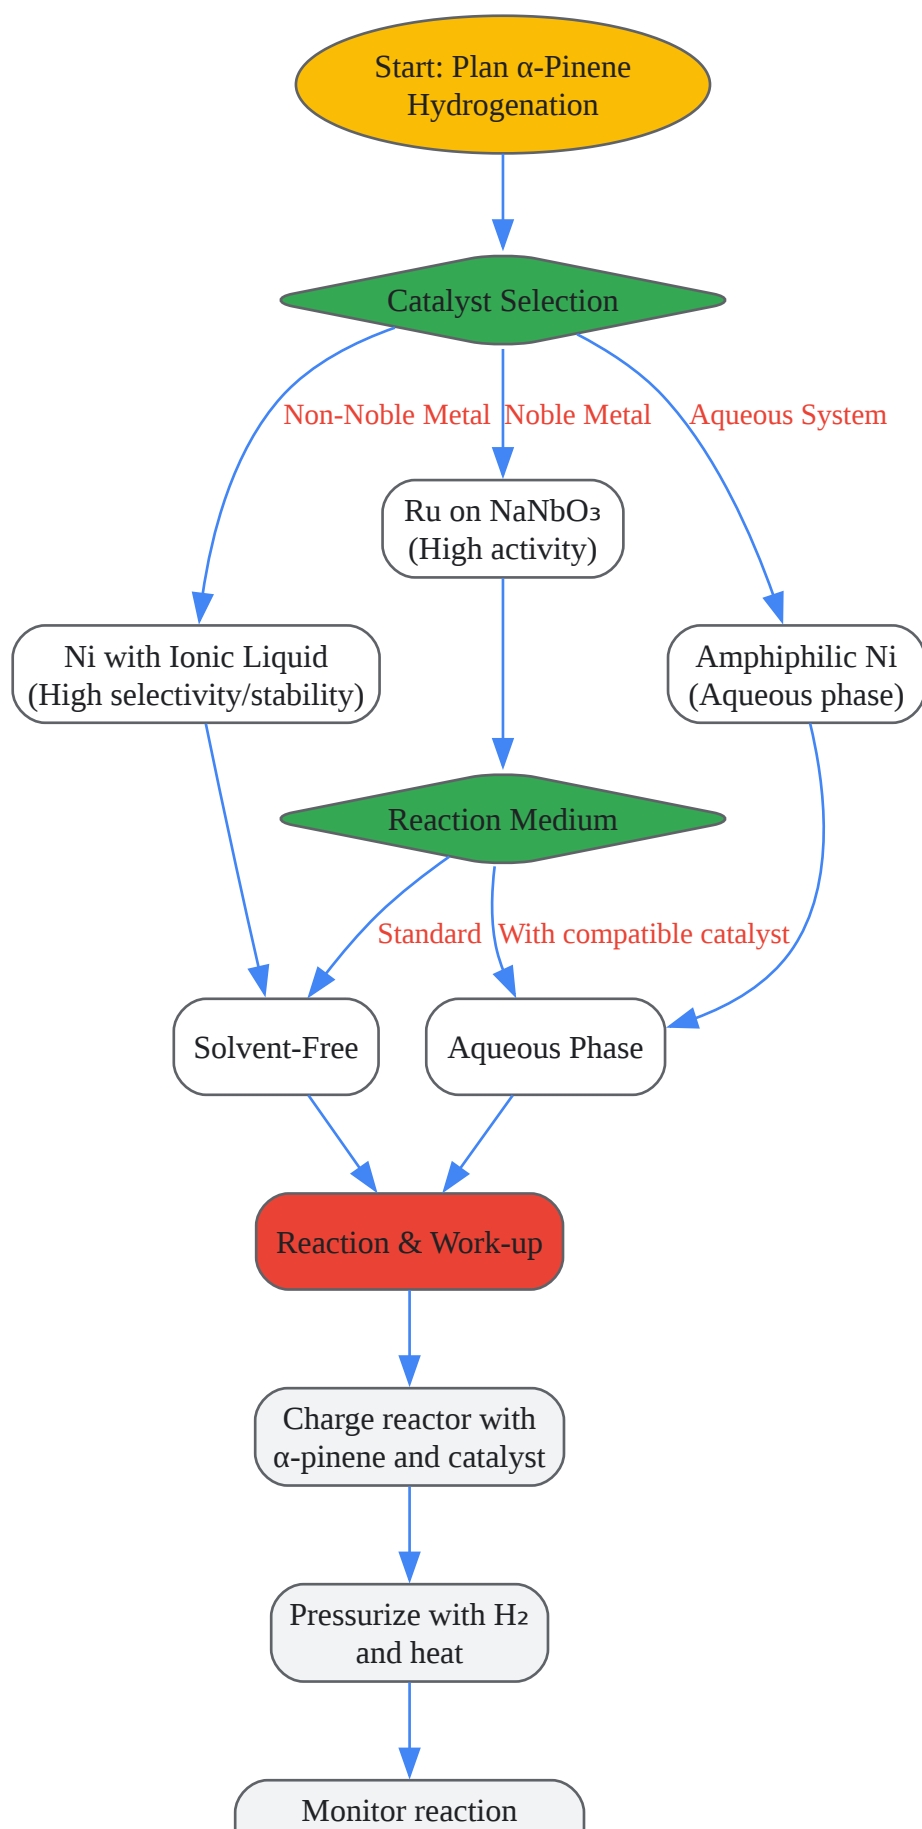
Start: Plan α-Pinene Hydrogenation

Catalyst Selection

Non-Noble Metal

Noble Metal

Aqueous System

Ru on $NaNbO_3$ (High activity)

Ni with Ionic Liquid (High selectivity/stability)

Amphiphilic Ni (Aqueous phase)

Reaction Medium

Standard

With compatible catalyst

Solvent-Free

Aqueous Phase

Reaction & Work-up

Charge reactor with α-pinene and catalyst

Pressurize with $H_2$ and heat

Monitor reaction